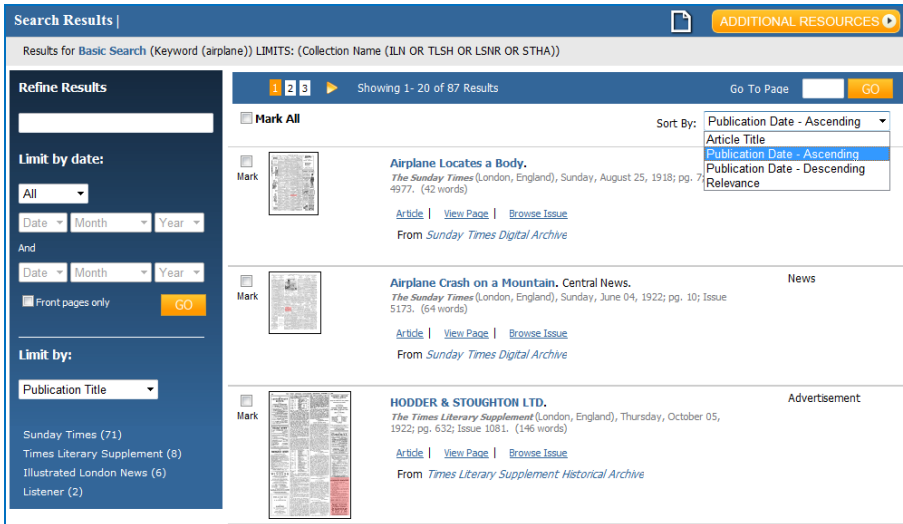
Search Results |

ADDITIONAL RESOURCES

Results for Basic Search (Keyword (airplane)) LIMITS: (Collection Name (ILN OR TLSH OR LSNR OR STHA))

Refine Results

Limit by date:

All

Date Month Year

And

Date Month Year

Front pages only

GO

Limit by:

Publication Title

Sunday Times (71)
Times Literary Supplement (8)
Illustrated London News (6)
Listener (2)

1 2 3 Showing 1- 20 of 87 Results

Go To Page GO

Mark All

Sort By: Publication Date - Ascending

Article Title
Publication Date - Ascending
Publication Date - Descending
Relevance

Mark

Airplane Locates a Body.
The Sunday Times (London, England), Sunday, August 25, 1918; pg. 7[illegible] 4977. (42 words)

Article | View Page | Browse Issue

From Sunday Times Digital Archive

Mark

Airplane Crash on a Mountain. Central News.
The Sunday Times (London, England), Sunday, June 04, 1922; pg. 10; Issue 5173. (64 words)

News

Article | View Page | Browse Issue

From Sunday Times Digital Archive

Mark

HODDER & STOUGHTON LTD.
The Times Literary Supplement (London, England), Thursday, October 05, 1922; pg. 632; Issue 1081. (146 words)

Advertisement

Article | View Page | Browse Issue

From Times Literary Supplement Historical Archive